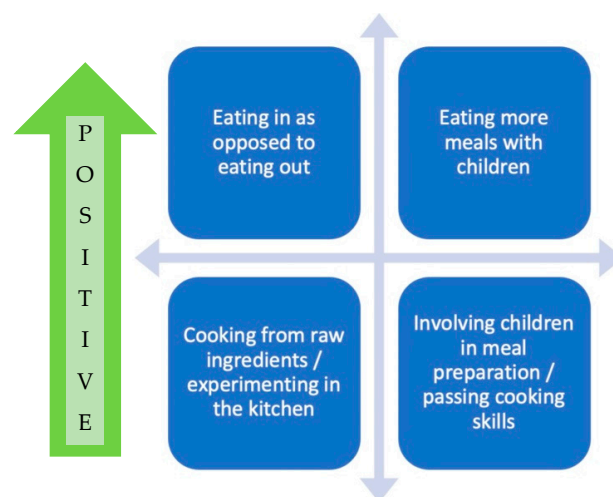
POSITIVE

Eating in as opposed to eating out

Eating more meals with children

Cooking from raw ingredients / experimenting in the kitchen

Involving children in meal preparation / passing cooking skills